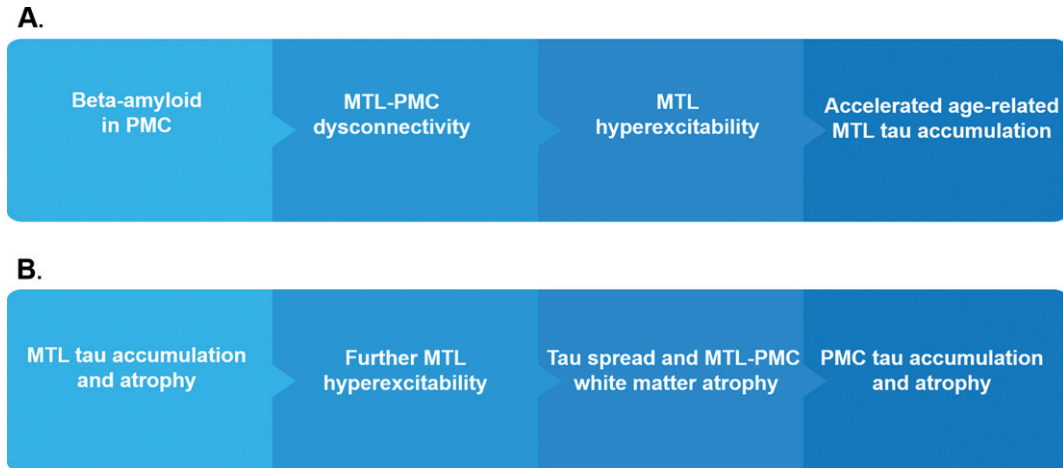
A.

Beta-amyloid in PMC

MTL-PMC dysconnectivity

MTL hyperexcitability

Accelerated age-related MTL tau accumulation

B.

MTL tau accumulation and atrophy

Further MTL hyperexcitability

Tau spread and MTL-PMC white matter atrophy

PMC tau accumulation and atrophy